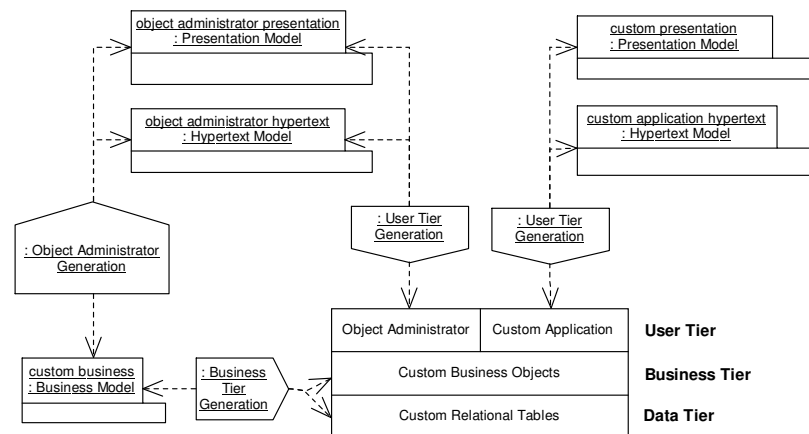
object administrator presentation
: Presentation Model

object administrator hypertext
: Hypertext Model

custom presentation
: Presentation Model

custom application hypertext
: Hypertext Model

: Object Administrator Generation

: User Tier Generation

: User Tier Generation

custom business
: Business Model

: Business Tier Generation

| Object Administrator | Custom Application | User Tier |
|---|---|---|
| Custom Business Objects | | Business Tier |
| Custom Relational Tables | | Data Tier |